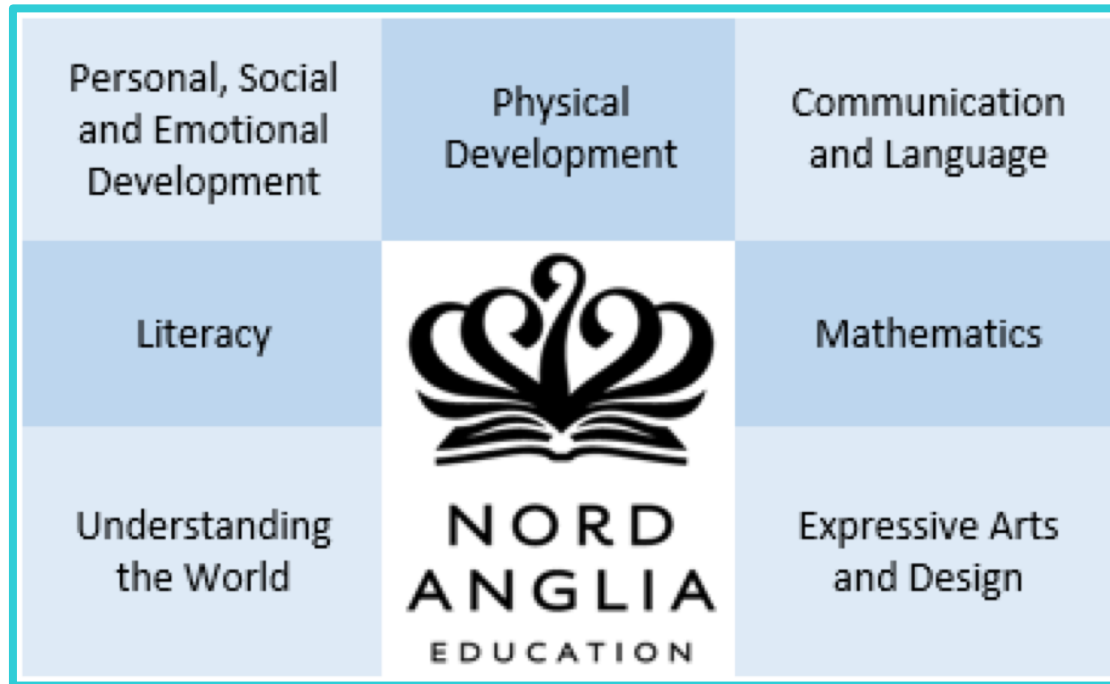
| Personal, Social and Emotional Development | Physical Development | Communication and Language |
|---|---|---|
| Literacy | | Mathematics |
| Understanding the World | NORD ANGLIA EDUCATION | Expressive Arts and Design |